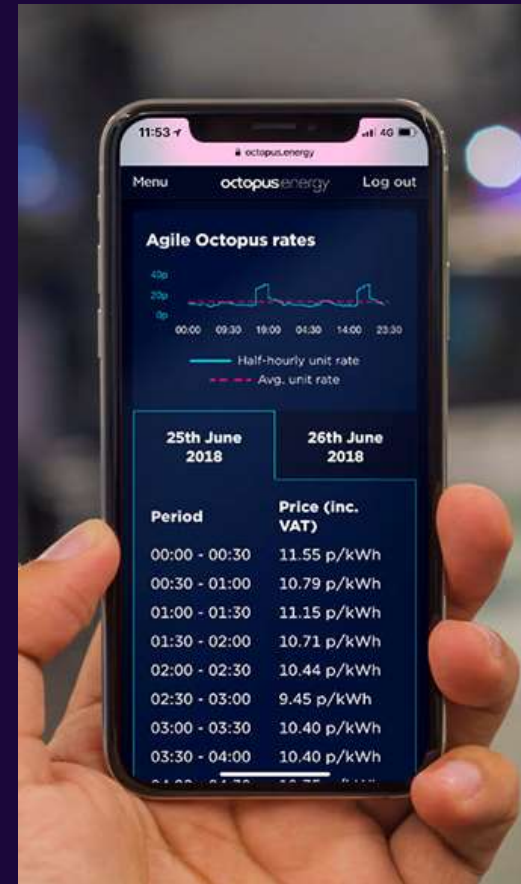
11:53
4G
octopus.energy

Menu
octopusenergy
Log out

Agile Octopus rates

40p
20p
0p
00:00 09:30 19:00 04:30 14:00 23:30

Half-hourly unit rate
Avg. unit rate

25th June 2018
26th June 2018

| Period | Price (inc. VAT) |
|---|---|
| 00:00 - 00:30 | 11.55 p/kWh |
| 00:30 - 01:00 | 10.79 p/kWh |
| 01:00 - 01:30 | 11.15 p/kWh |
| 01:30 - 02:00 | 10.71 p/kWh |
| 02:00 - 02:30 | 10.44 p/kWh |
| 02:30 - 03:00 | 9.45 p/kWh |
| 03:00 - 03:30 | 10.40 p/kWh |
| 03:30 - 04:00 | 10.40 p/kWh |
| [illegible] | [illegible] |